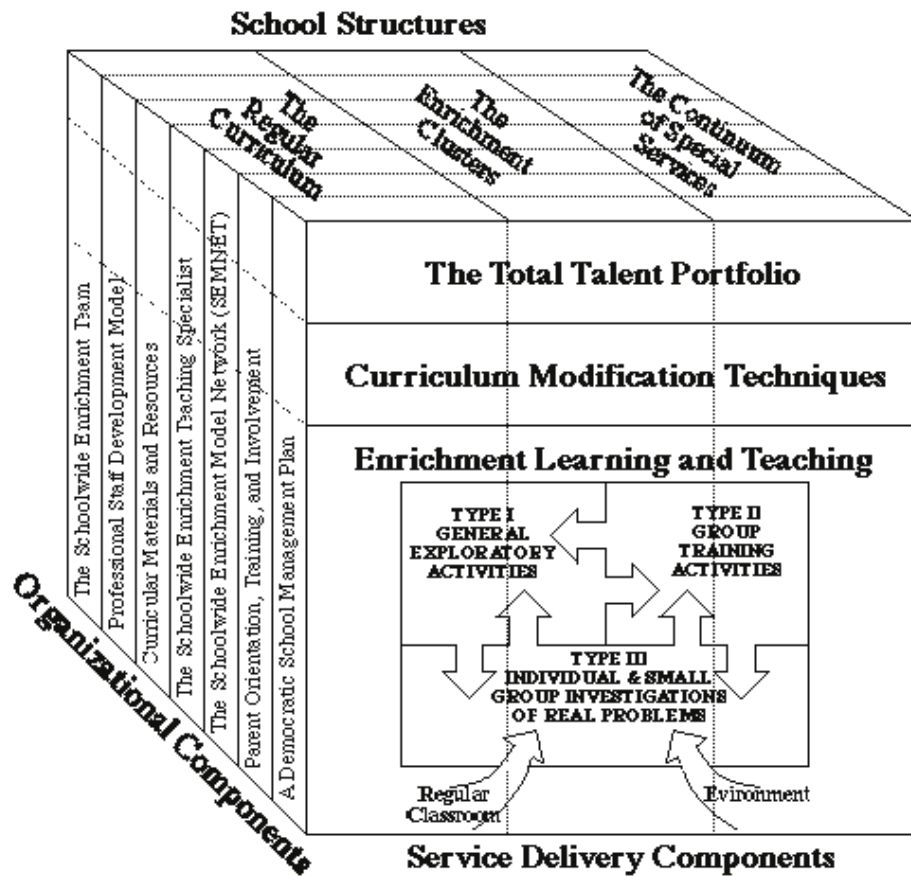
School Structures

The Regular Curriculum

The Enrichment Clusters

The Continuum of Special Services

The Schoolwide Enrichment Team

Professional Staff Development Model

Curricular Materials and Resources

The Schoolwide Enrichment Teaching Specialist

The Schoolwide Enrichment Model Network (SEMNET)

Parent Orientation, Training, and Involvepent

A Democratic School Management Plan

The Total Talent Portfolio

Curriculum Modification Techniques

Enrichment Learning and Teaching

TYPE I GENERAL EXPLORATORY ACTIVITIES

TYPE II GROUP TRAINING ACTIVITIES

TYPE III INDIVIDUAL & SMALL GROUP INVESTIGATIONS OF REAL PROBLEMS

Regular Classroom

Environment

Organizational Components

Service Delivery Components